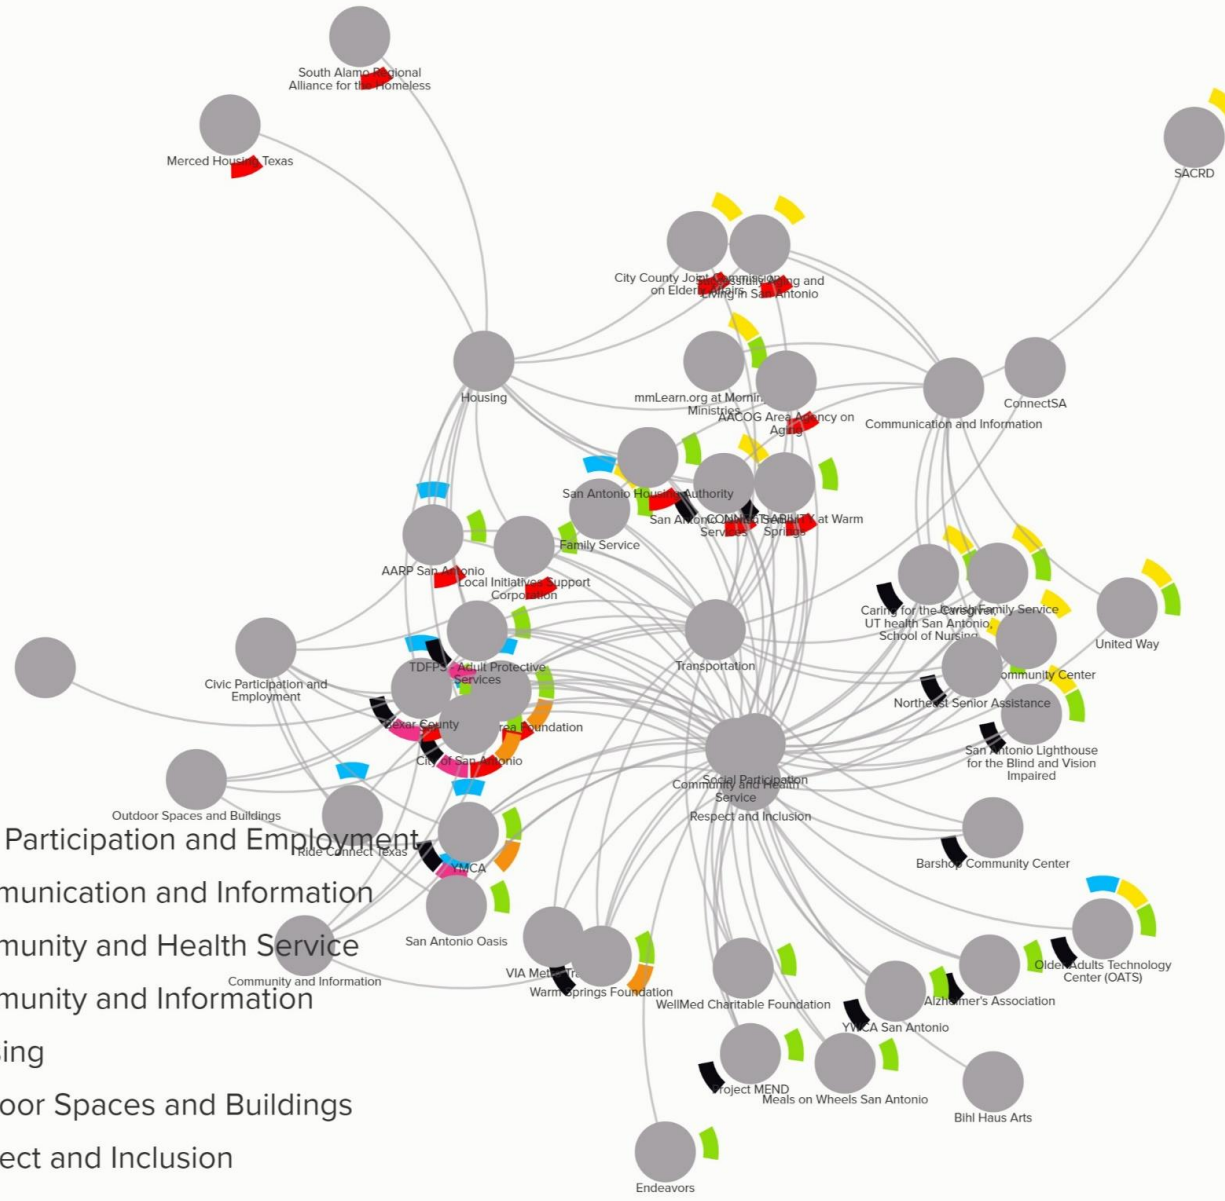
South Alamo Regional Alliance for the Homeless

Merced Housing Texas

SACRD

City County Joint Commission on Elderly Affairs

Assisted Living and Living in San Antonio

mmLearn.org at Morning Ministries

AACOG Area Agency on Aging

Housing

ConnectSA

Communication and Information

San Antonio Housing Authority

San Antonio COMMUNITY Services

ABILITY at Warm Springs

Family Service

AARP San Antonio

Local Initiatives Support Corporation

Caring for the Caregiver, UT health San Antonio, School of Nursing

Jewish Family Service

United Way

Civic Participation and Employment

TDFPS

Adult Protective Services

Transportation

Community Center

Bexar County

Area Foundation

Northeast Senior Assistance

City of San Antonio

Social Participation

Community and Health Service

Respect and Inclusion

San Antonio Lighthouse for the Blind and Vision Impaired

Outdoor Spaces and Buildings

Ride Connect Texas

YMCA

Barshop Community Center

San Antonio Oasis

Community and Information

VIA Metro Transit

Warm Springs Foundation

WellMed Charitable Foundation

Alzheimer's Association

Older Adults Technology Center (OATS)

YWCA San Antonio

Project MEND

Meals on Wheels San Antonio

Bihl Haus Arts

Endeavors

Participation and Employment
munication and Information
munity and Health Service
munity and Information
ing
oor Spaces and Buildings
ect and Inclusion